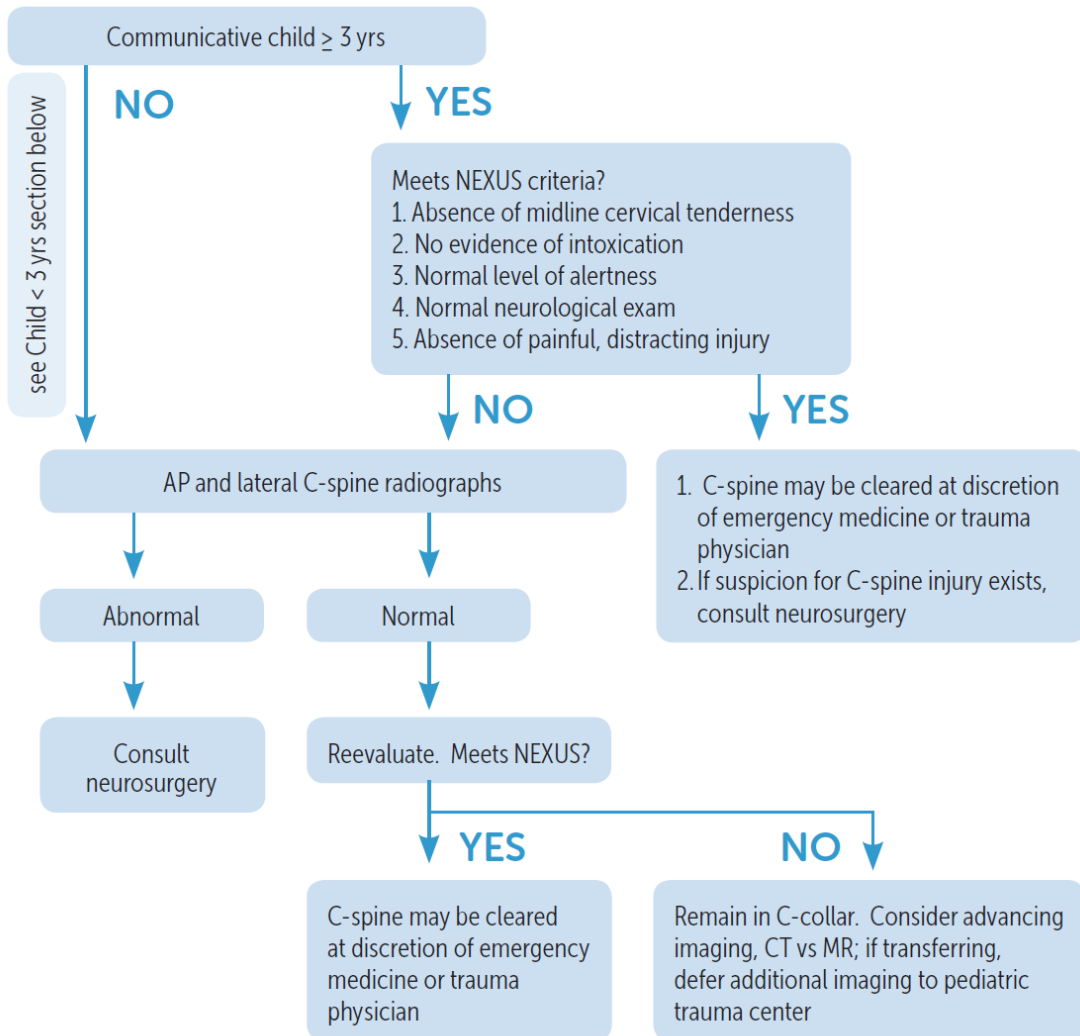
Communicative child $\geq$ 3 yrs

see Child < 3 yrs section below

NO

YES

Meets NEXUS criteria?
1. Absence of midline cervical tenderness
2. No evidence of intoxication
3. Normal level of alertness
4. Normal neurological exam
5. Absence of painful, distracting injury

NO

YES

AP and lateral C-spine radiographs

1. C-spine may be cleared at discretion of emergency medicine or trauma physician
2. If suspicion for C-spine injury exists, consult neurosurgery

Abnormal

Normal

Consult neurosurgery

Reevaluate. Meets NEXUS?

YES

NO

C-spine may be cleared at discretion of emergency medicine or trauma physician

Remain in C-collar. Consider advancing imaging, CT vs MR; if transferring, defer additional imaging to pediatric trauma center